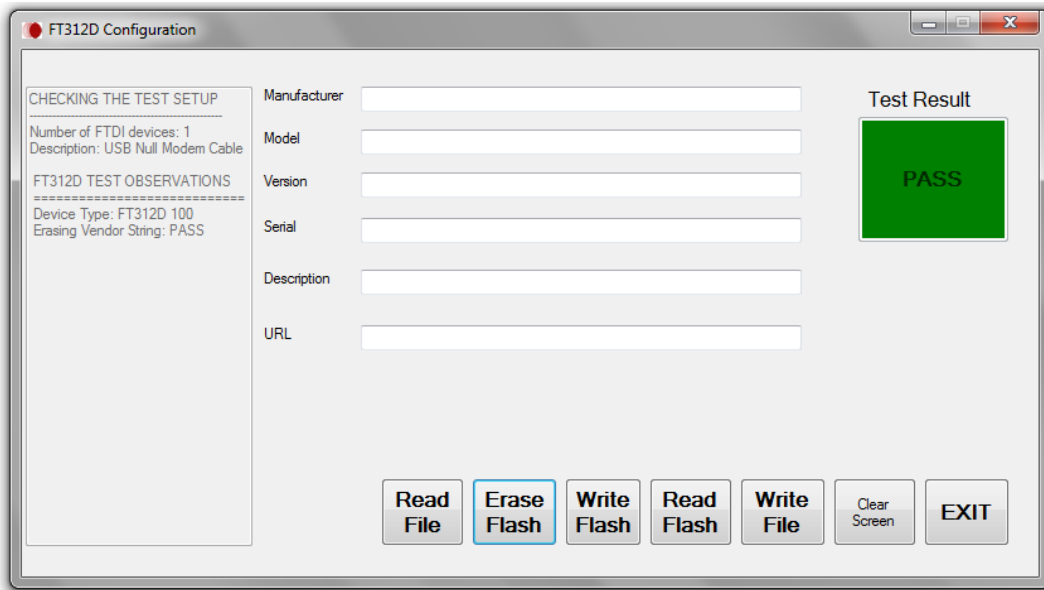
FT312D Configuration

CHECKING THE TEST SETUP
-----------------------------------------
Number of FTDI devices: 1
Description: USB Null Modem Cable

FT312D TEST OBSERVATIONS
==========================
Device Type: FT312D 100
Erasing Vendor String: PASS

Manufacturer

Model

Version

Serial

Description

URL

Test Result

PASS

Read File

Erase Flash

Write Flash

Read Flash

Write File

Clear Screen

EXIT